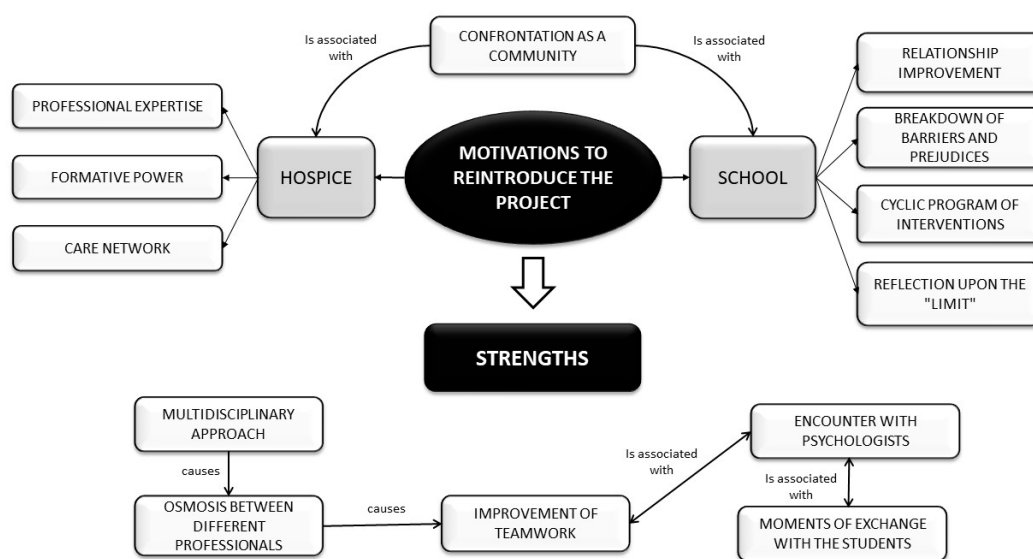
CONFRONTATION AS A COMMUNITY

Is associated with

Is associated with

PROFESSIONAL EXPERTISE

FORMATIVE POWER

CARE NETWORK

HOSPICE

MOTIVATIONS TO REINTRODUCE THE PROJECT

SCHOOL

RELATIONSHIP IMPROVEMENT

BREAKDOWN OF BARRIERS AND PREJUDICES

CYCLIC PROGRAM OF INTERVENTIONS

REFLECTION UPON THE "LIMIT"

STRENGTHS

MULTIDISCIPLINARY APPROACH

causes

OSMOSIS BETWEEN DIFFERENT PROFESSIONALS

causes

IMPROVEMENT OF TEAMWORK

Is associated with

ENCOUNTER WITH PSYCHOLOGISTS

Is associated with

MOMENTS OF EXCHANGE WITH THE STUDENTS